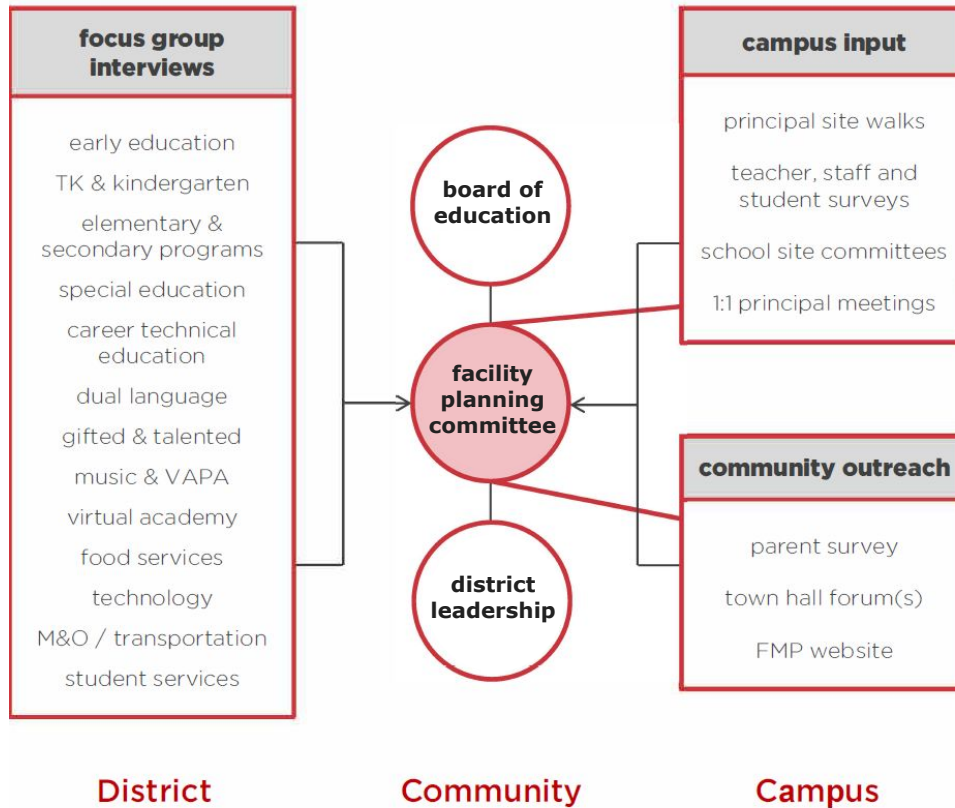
focus group interviews

early education

TK & kindergarten

elementary & secondary programs

special education

career technical education

dual language

gifted & talented

music & VAPA

virtual academy

food services

technology

M&O / transportation

student services

board of education

facility planning committee

district leadership

campus input

principal site walks

teacher, staff and student surveys

school site committees

1:1 principal meetings

community outreach

parent survey

town hall forum(s)

FMP website

District

Community

Campus